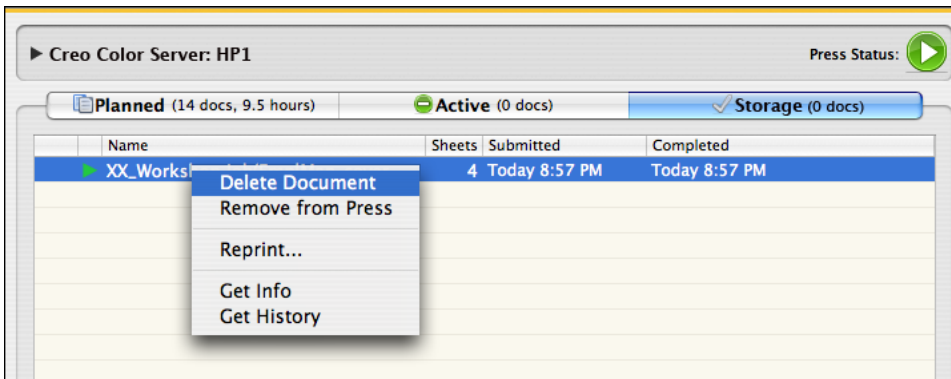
Creo Color Server: HP1

Press Status:

Planned (14 docs, 9.5 hours)

Active (0 docs)

Storage (0 docs)

| Name | Sheets | Submitted | Completed |
|---|---|---|---|
| XX_Works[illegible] | 4 | Today 8:57 PM | Today 8:57 PM |

Delete Document
Remove from Press

Reprint...

Get Info
Get History